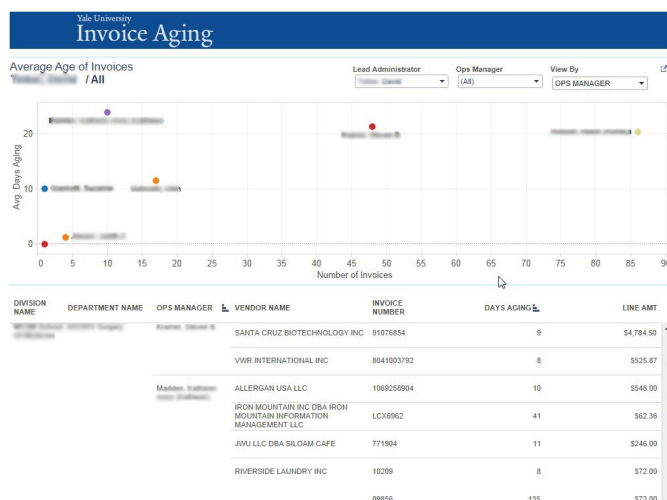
Yale University
Invoice Aging

Average Age of Invoices
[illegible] / All

Lead Administrator
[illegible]

Ops Manager
(All)

View By
OPS MANAGER

Avg. Days Aging
20
10
0

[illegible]
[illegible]
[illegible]
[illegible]
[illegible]
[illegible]
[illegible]

0 5 10 15 20 25 30 35 40 45 50 55 60 65 70 75 80 85 90
Number of Invoices

| DIVISION NAME | DEPARTMENT NAME | OPS MANAGER | VENDOR NAME | INVOICE NUMBER | DAYS AGING | LINE AMT |
|---|---|---|---|---|---|---|
| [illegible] | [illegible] | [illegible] | SANTA CRUZ BIOTECHNOLOGY INC | 91076854 | 9 | $4,784.50 |
| | | | VWR INTERNATIONAL INC | 8041003792 | 8 | $525.87 |
| | | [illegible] | ALLERGAN USA LLC | 1069258904 | 10 | $548.00 |
| | | | IRON MOUNTAIN INC DBA IRON MOUNTAIN INFORMATION MANAGEMENT LLC | LCX6962 | 41 | $62.36 |
| | | | JWU LLC DBA SILOAM CAFE | 771904 | 11 | $246.00 |
| | | | RIVERSIDE LAUNDRY INC | 10209 | 8 | $72.00 |
| | | | | 09856 | 135 | $72.00 |